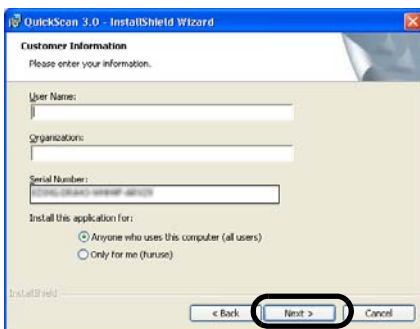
QuickScan 3.0 - InstallShield Wizard

Customer Information

Please enter your information.

User Name:

Organization:

Serial Number:

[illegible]

Install this application for:

Anyone who uses this computer (all users)

Only for me (furuse)

InstallShield

< Back

Next >

Cancel